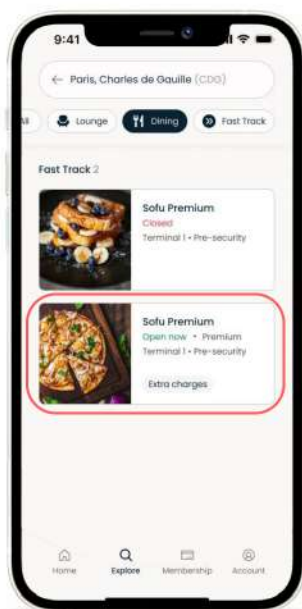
9:41

Paris, Charles de Gaulle (CDG)

All Lounge Dining Fast Track

Fast Track 2

Sofu Premium
Closed
Terminal 1 • Pre-security

Sofu Premium
Open now • Premium
Terminal 1 • Pre-security
Extra charges

Home Explore Membership Account